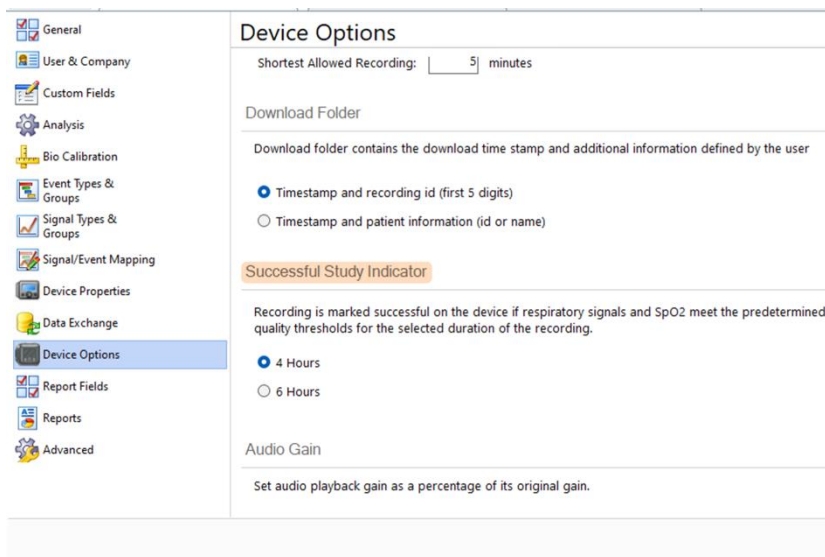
General
User & Company
Custom Fields
Analysis
Bio Calibration
Event Types & Groups
Signal Types & Groups
Signal/Event Mapping
Device Properties
Data Exchange
Device Options
Report Fields
Reports
Advanced

Device Options

Shortest Allowed Recording: 5 minutes

Download Folder

Download folder contains the download time stamp and additional information defined by the user

Timestamp and recording id (first 5 digits)

Timestamp and patient information (id or name)

Successful Study Indicator

Recording is marked successful on the device if respiratory signals and SpO2 meet the predetermined quality thresholds for the selected duration of the recording.

4 Hours

6 Hours

Audio Gain

Set audio playback gain as a percentage of its original gain.